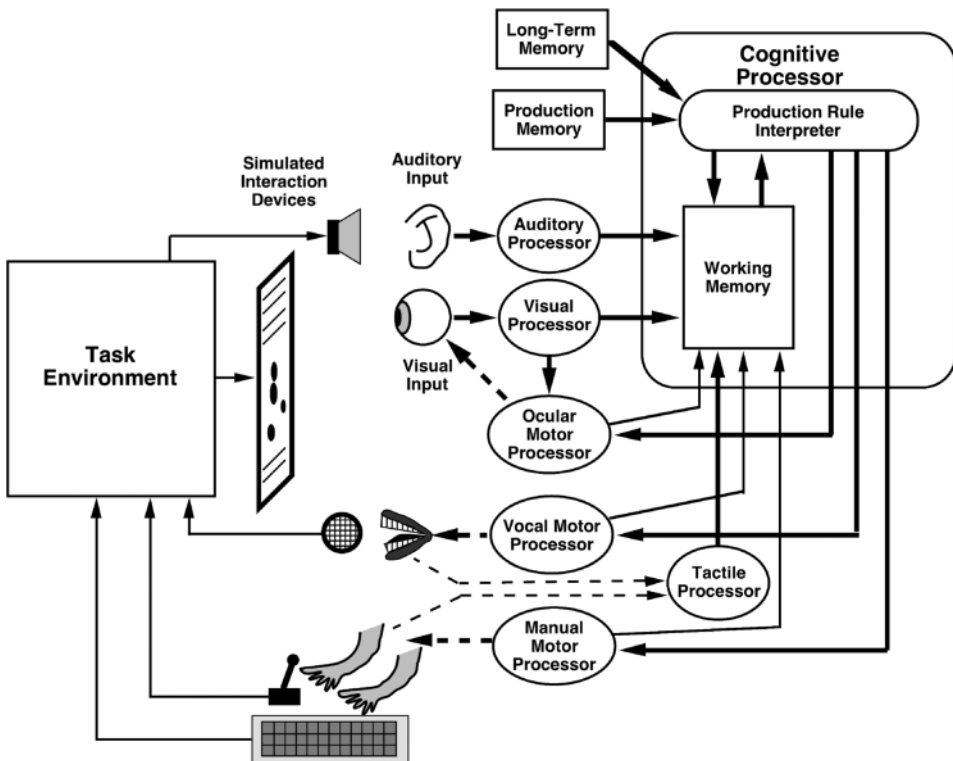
Long-Term Memory

Cognitive Processor

Production Memory

Production Rule Interpreter

Simulated Interaction Devices

Auditory Input

Auditory Processor

Working Memory

Task Environment

Visual Processor

Visual Input

Ocular Motor Processor

Vocal Motor Processor

Tactile Processor

Manual Motor Processor